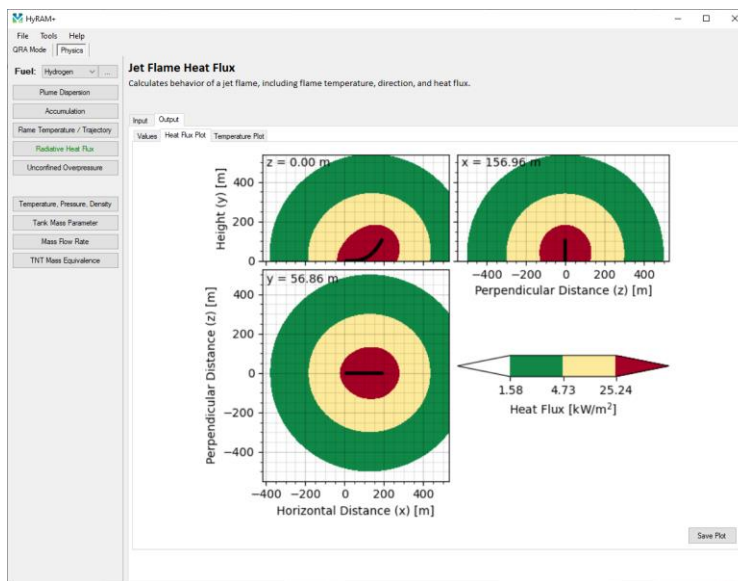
HyRAM+

File Tools Help

QRA Mode Physics

Fuel: Hydrogen ...

Plume Dispersion

Accumulation

Flame Temperature / Trajectory

Radiative Heat Flux

Unconfined Overpressure

Temperature, Pressure, Density

Tank Mass Parameter

Mass Flow Rate

TNT Mass Equivalence

Jet Flame Heat Flux

Calculates behavior of a jet flame, including flame temperature, direction, and heat flux.

Input Output

Values Heat Flux Plot Temperature Plot

z = 0.00 m

Height (y) [m]

400
200
0

x = 156.96 m

−400 −200 0 200 400

Perpendicular Distance (z) [m]

y = 56.86 m

Perpendicular Distance (z) [m]

400
200
0
−200
−400

−400 −200 0 200 400

Horizontal Distance (x) [m]

1.58 4.73 25.24

Heat Flux [kW/m$^2$]

Save Plot